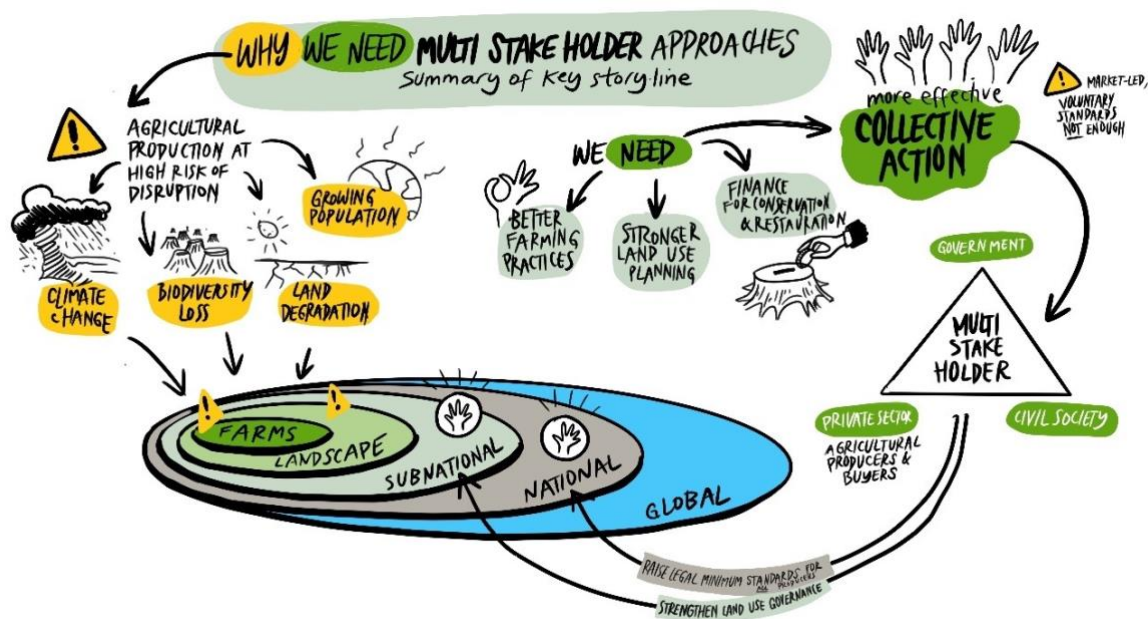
WHY WE NEED MULTI STAKE HOLDER APPROACHES
Summary of key storyline

AGRICULTURAL PRODUCTION AT HIGH RISK OF DISRUPTION

GROWING POPULATION

CLIMATE CHANGE

BIODIVERSITY LOSS

LAND DEGRADATION

WE NEED

BETTER FARMING PRACTICES

STRONGER LAND USE PLANNING

FINANCE FOR CONSERVATION & RESTAURATION

more effective COLLECTIVE ACTION

MARKET-LED, VOLUNTARY STANDARDS NOT ENOUGH

GOVERNMENT

MULTI STAKE HOLDER

PRIVATE SECTOR

AGRICULTURAL PRODUCERS & BUYERS

CIVIL SOCIETY

FARMS

LANDSCAPE

SUBNATIONAL

NATIONAL

GLOBAL

RAISE LEGAL MINIMUM STANDARDS FOR ALL PRODUCERS

STRENGTHEN LAND USE GOVERNANCE